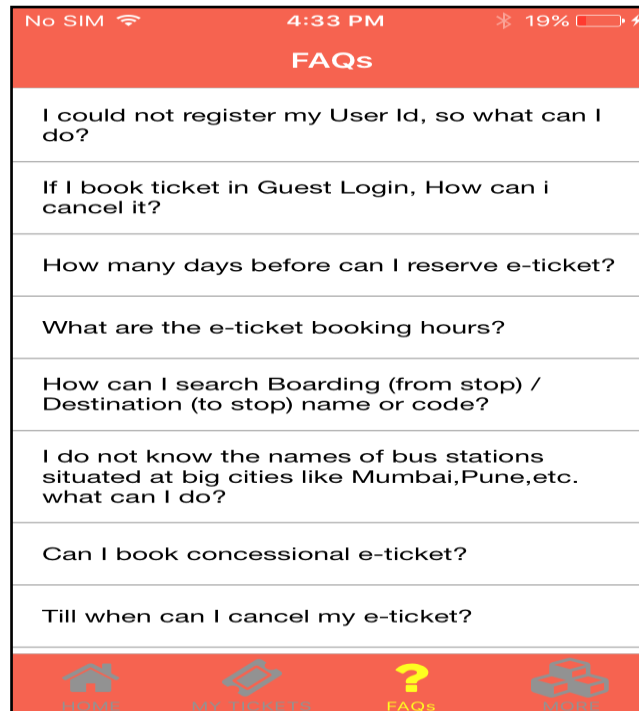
No SIM 4:33 PM 19%

FAQs

I could not register my User Id, so what can I do?

If I book ticket in Guest Login, How can i cancel it?

How many days before can I reserve e-ticket?

What are the e-ticket booking hours?

How can I search Boarding (from stop) / Destination (to stop) name or code?

I do not know the names of bus stations situated at big cities like Mumbai,Pune,etc. what can I do?

Can I book concessional e-ticket?

Till when can I cancel my e-ticket?

HOME MY TICKETS FAQs MORE